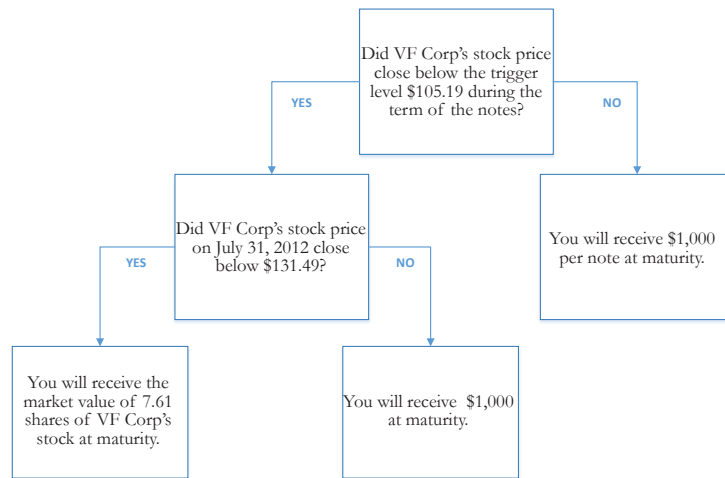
Did VF Corp's stock price close below the trigger level $105.19 during the term of the notes?

YES

NO

Did VF Corp's stock price on July 31, 2012 close below $131.49?

You will receive $1,000 per note at maturity.

YES

NO

You will receive the market value of 7.61 shares of VF Corp's stock at maturity.

You will receive $1,000 at maturity.